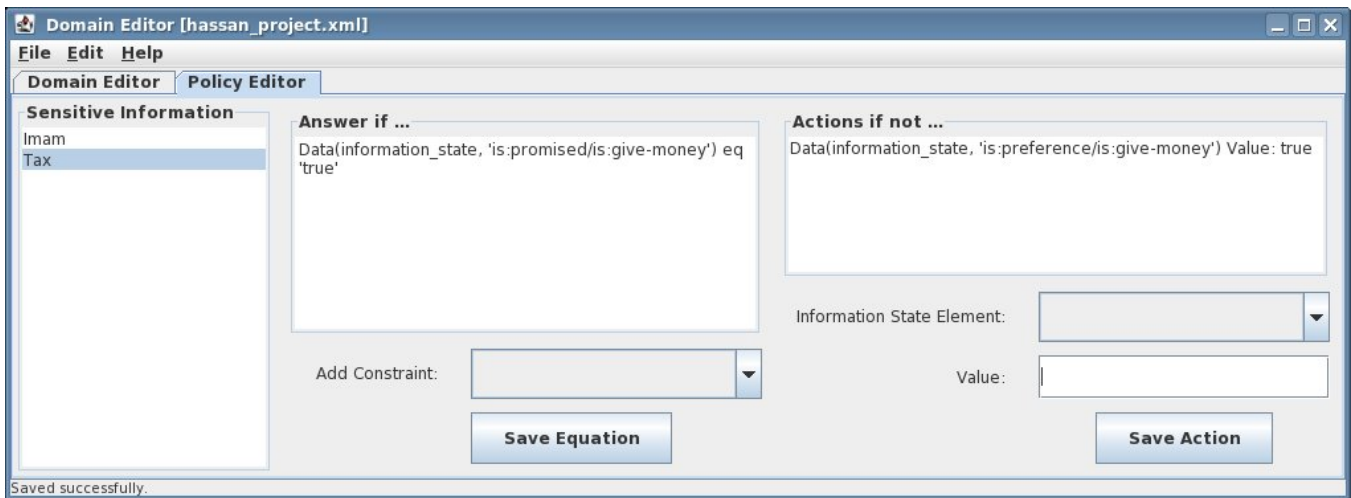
Domain Editor [hassan_project.xml]

File Edit Help

Domain Editor | Policy Editor

Sensitive Information
Imam
Tax

Answer if ...
Data(information_state, 'is:promised/is:give-money') eq 'true'

Actions if not ...
Data(information_state, 'is:preference/is:give-money') Value: true

Information State Element:

Add Constraint:

Value:

Save Equation

Save Action

Saved successfully.